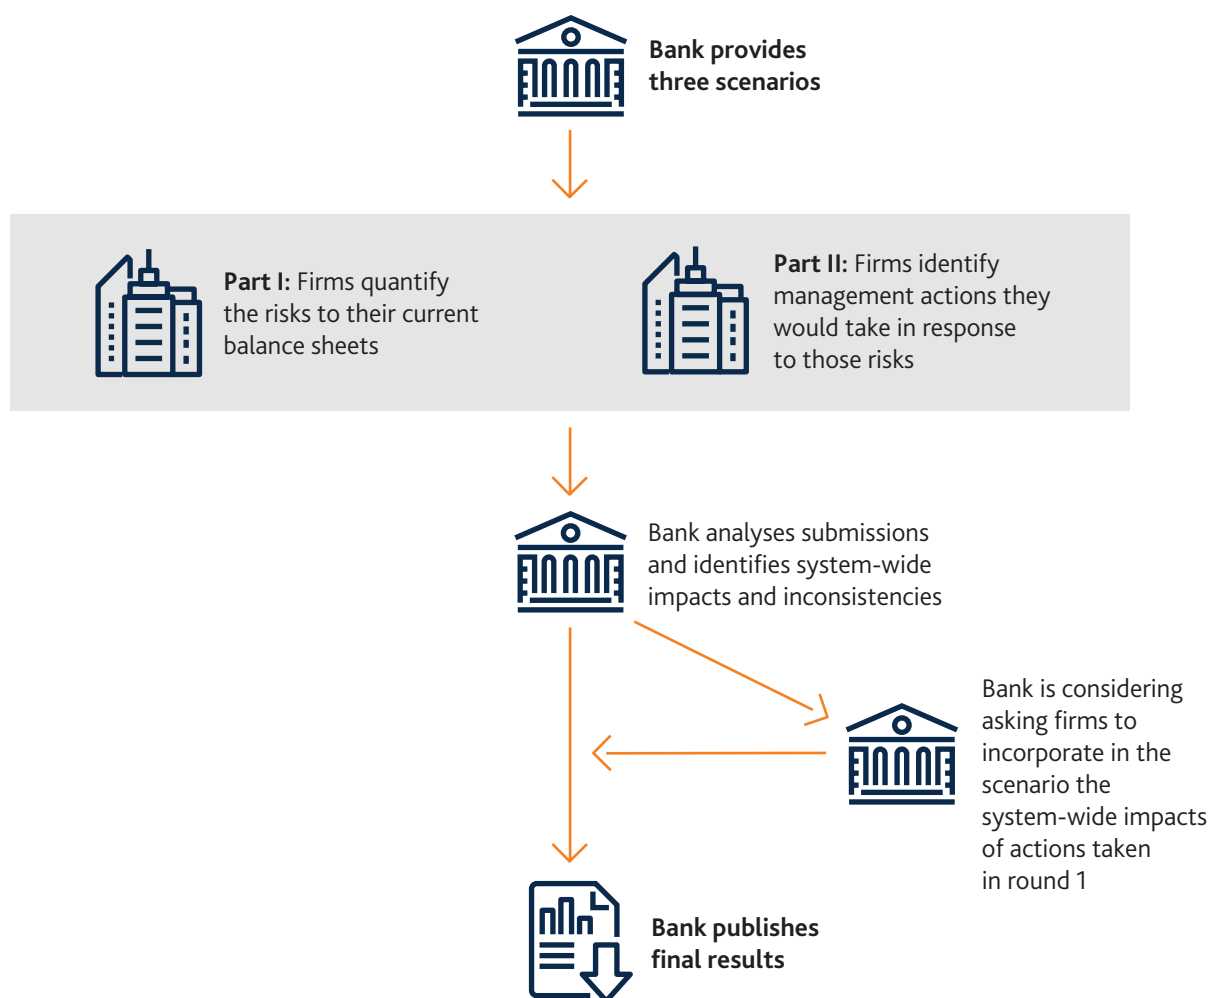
**Bank provides three scenarios**

**Part I:** Firms quantify the risks to their current balance sheets

**Part II:** Firms identify management actions they would take in response to those risks

Bank analyses submissions and identifies system-wide impacts and inconsistencies

Bank is considering asking firms to incorporate in the scenario the system-wide impacts of actions taken in round 1

**Bank publishes final results**